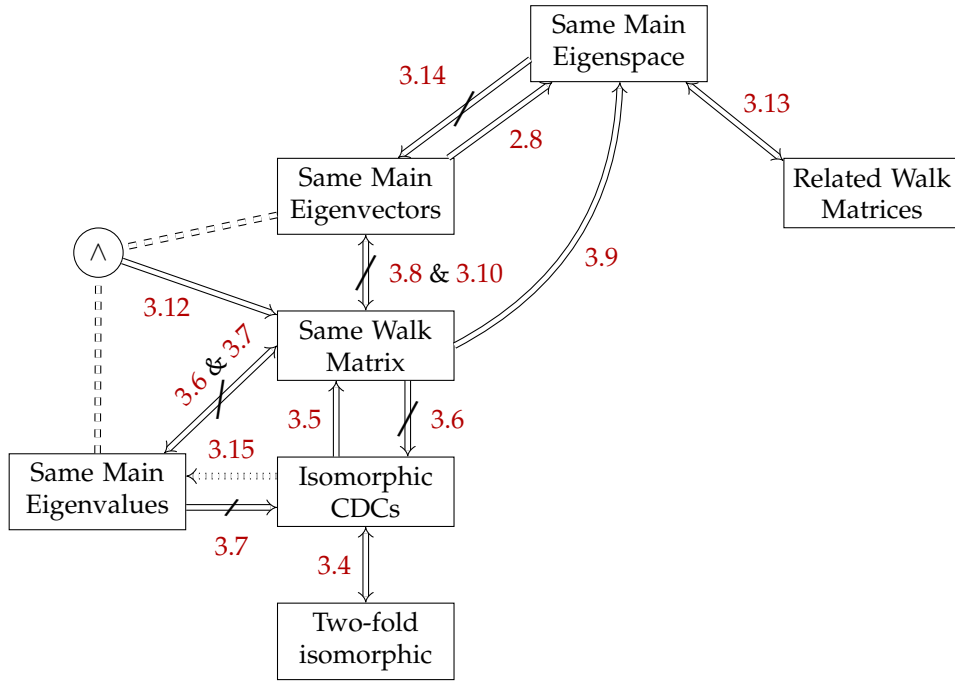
Same Main Eigenspace

3.14

2.8

3.13

Same Main Eigenvectors

Related Walk Matrices

$\wedge$

3.8 & 3.10

3.9

3.12

Same Walk Matrix

3.6 & 3.7

3.5

3.6

3.15

Same Main Eigenvalues

Isomorphic CDCs

3.7

3.4

Two-fold isomorphic